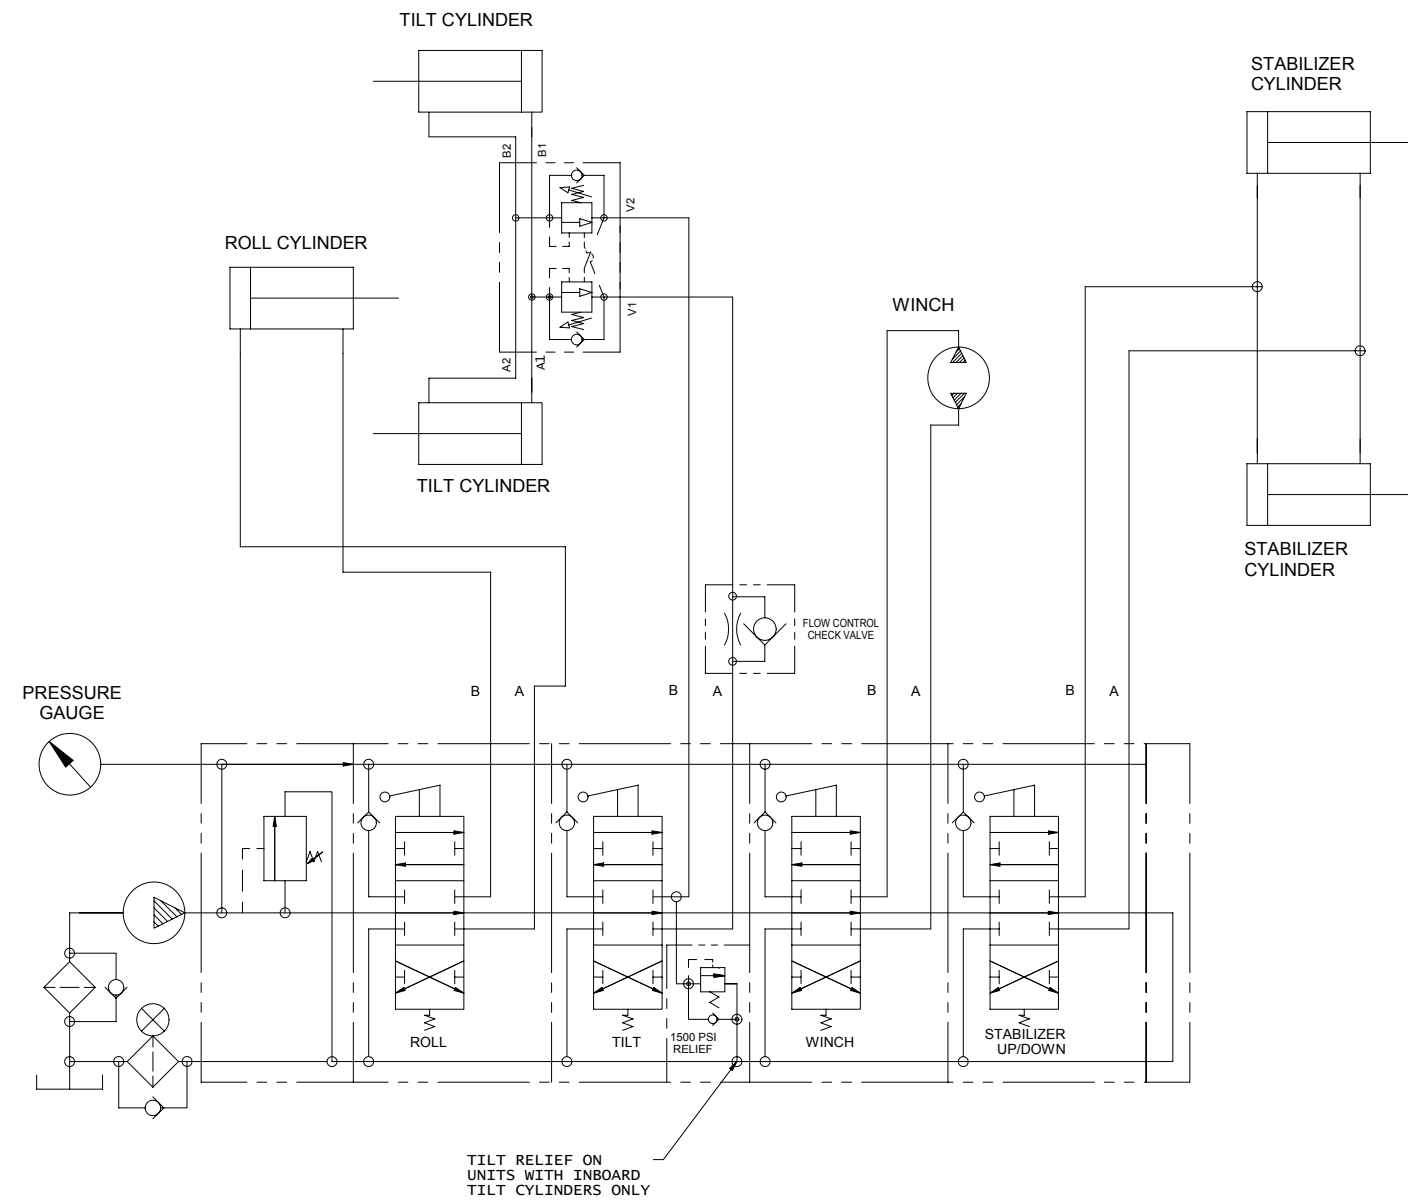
TILT CYLINDER

STABILIZER CYLINDER

B2 B1

V2

ROLL CYLINDER

V1

WINCH

A2 A1

TILT CYLINDER

STABILIZER CYLINDER

FLOW CONTROL CHECK VALVE

PRESSURE GAUGE

B A B A B A B A

ROLL

TILT

1500 PSI RELIEF

WINCH

STABILIZER UP/DOWN

TILT RELIEF ON UNITS WITH INBOARD TILT CYLINDERS ONLY